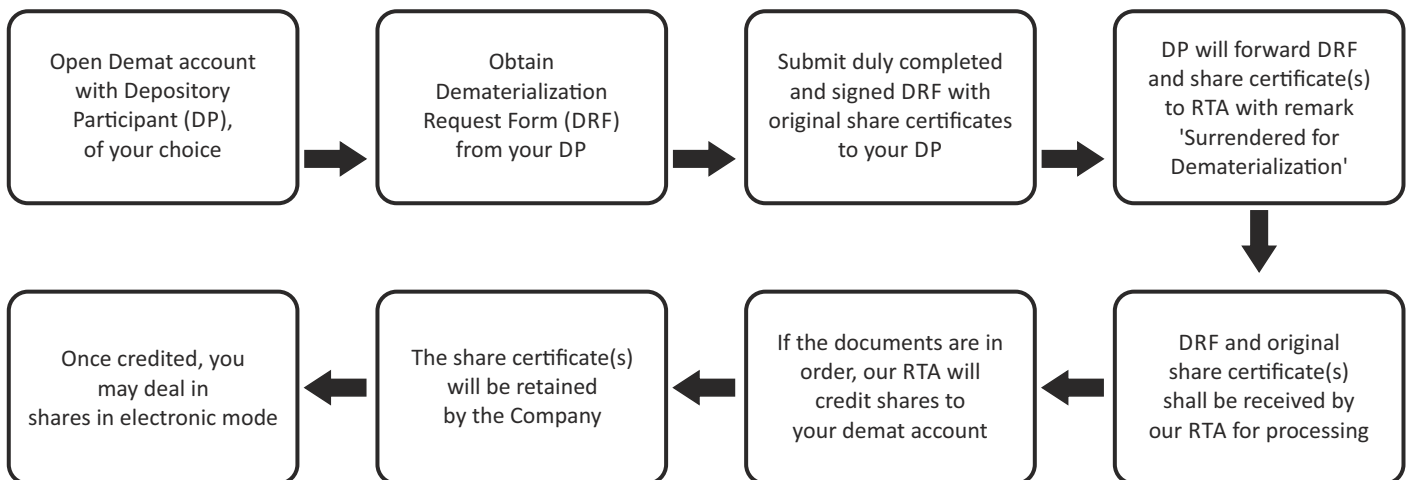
Open Demat account with Depository Participant (DP), of your choice

Obtain Dematerialization Request Form (DRF) from your DP

Submit duly completed and signed DRF with original share certificates to your DP

DP will forward DRF and share certificate(s) to RTA with remark 'Surrendered for Dematerialization'

DRF and original share certificate(s) shall be received by our RTA for processing

If the documents are in order, our RTA will credit shares to your demat account

The share certificate(s) will be retained by the Company

Once credited, you may deal in shares in electronic mode